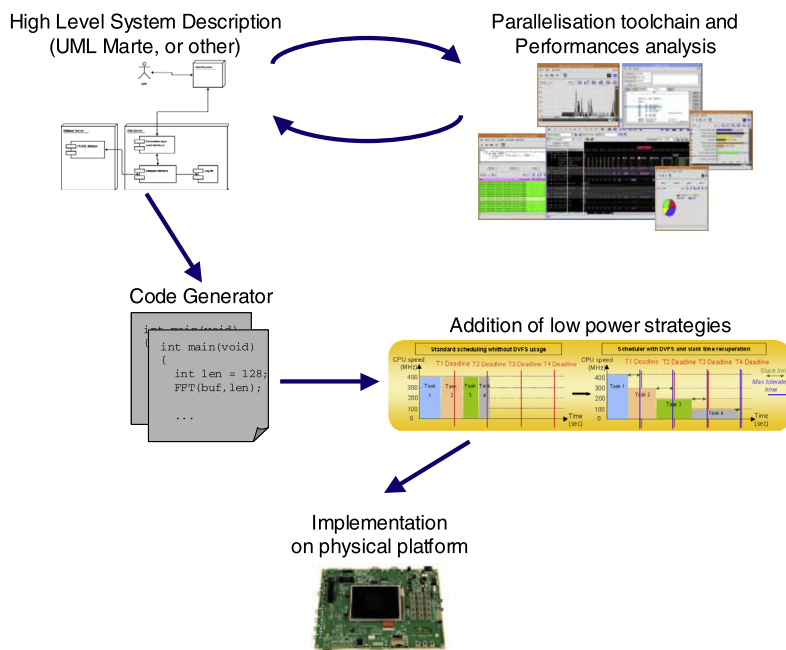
High Level System Description
(UML Marte, or other)

Parallelisation toolchain and
Performances analysis

Code Generator

int main(void)
{
int len = 128;
FFT(buf,len);

...

Addition of low power strategies

Standard scheduling without DVFS usage

CPU speed (MHz)
400
300
200
100
0

T1 Deadline T2 Deadline T3 Deadline T4 Deadline

Task 1 Task 2 Task 3 Task 4

Time (sec)

Scheduler with DVFS and slack time recuperation

CPU speed (MHz)
400
300
200
100
0

T1 Deadline T2 Deadline T3 Deadline T4 Deadline

Task 1 Task 2 Task 3 Task 4

Slack tim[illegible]
Max tolerat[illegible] time

Time (sec)

Implementation
on physical platform